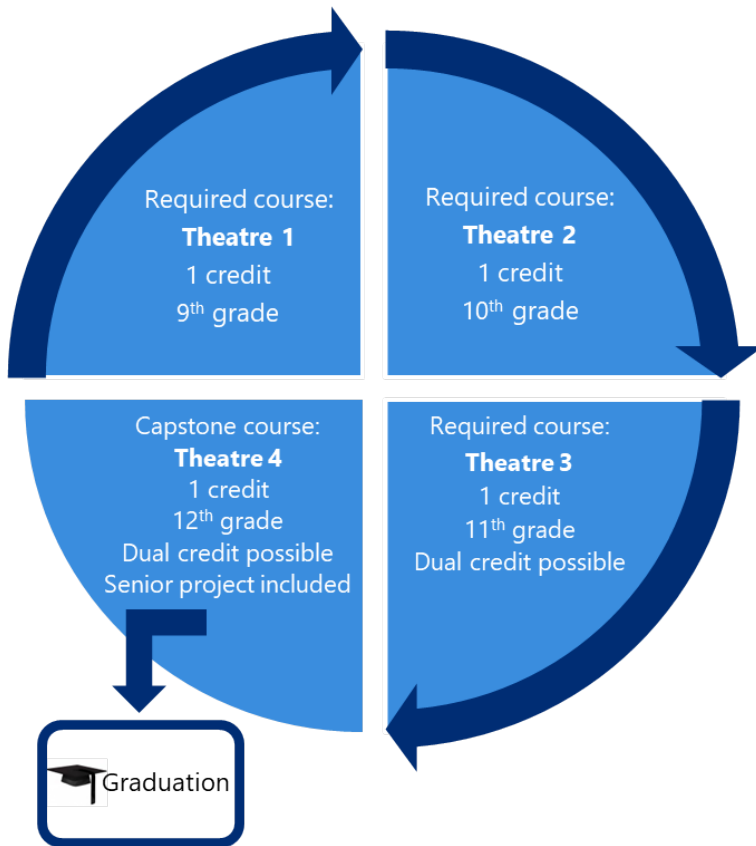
Required course:
**Theatre 1**
1 credit
9$^{th}$ grade

Required course:
**Theatre 2**
1 credit
10$^{th}$ grade

Required course:
**Theatre 3**
1 credit
11$^{th}$ grade
Dual credit possible

Capstone course:
**Theatre 4**
1 credit
12$^{th}$ grade
Dual credit possible
Senior project included

Graduation